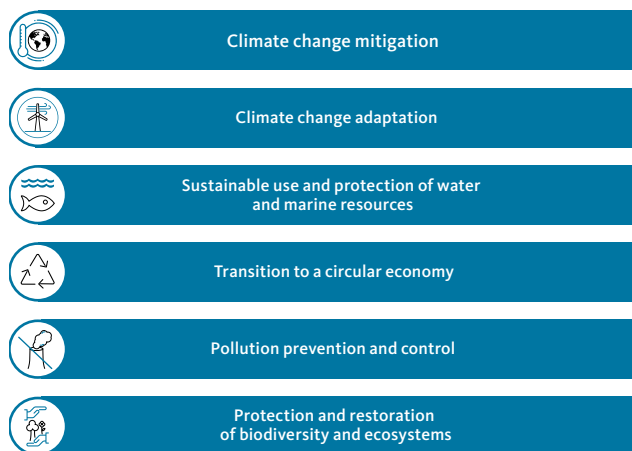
Climate change mitigation

Climate change adaptation

Sustainable use and protection of water and marine resources

Transition to a circular economy

Pollution prevention and control

Protection and restoration of biodiversity and ecosystems